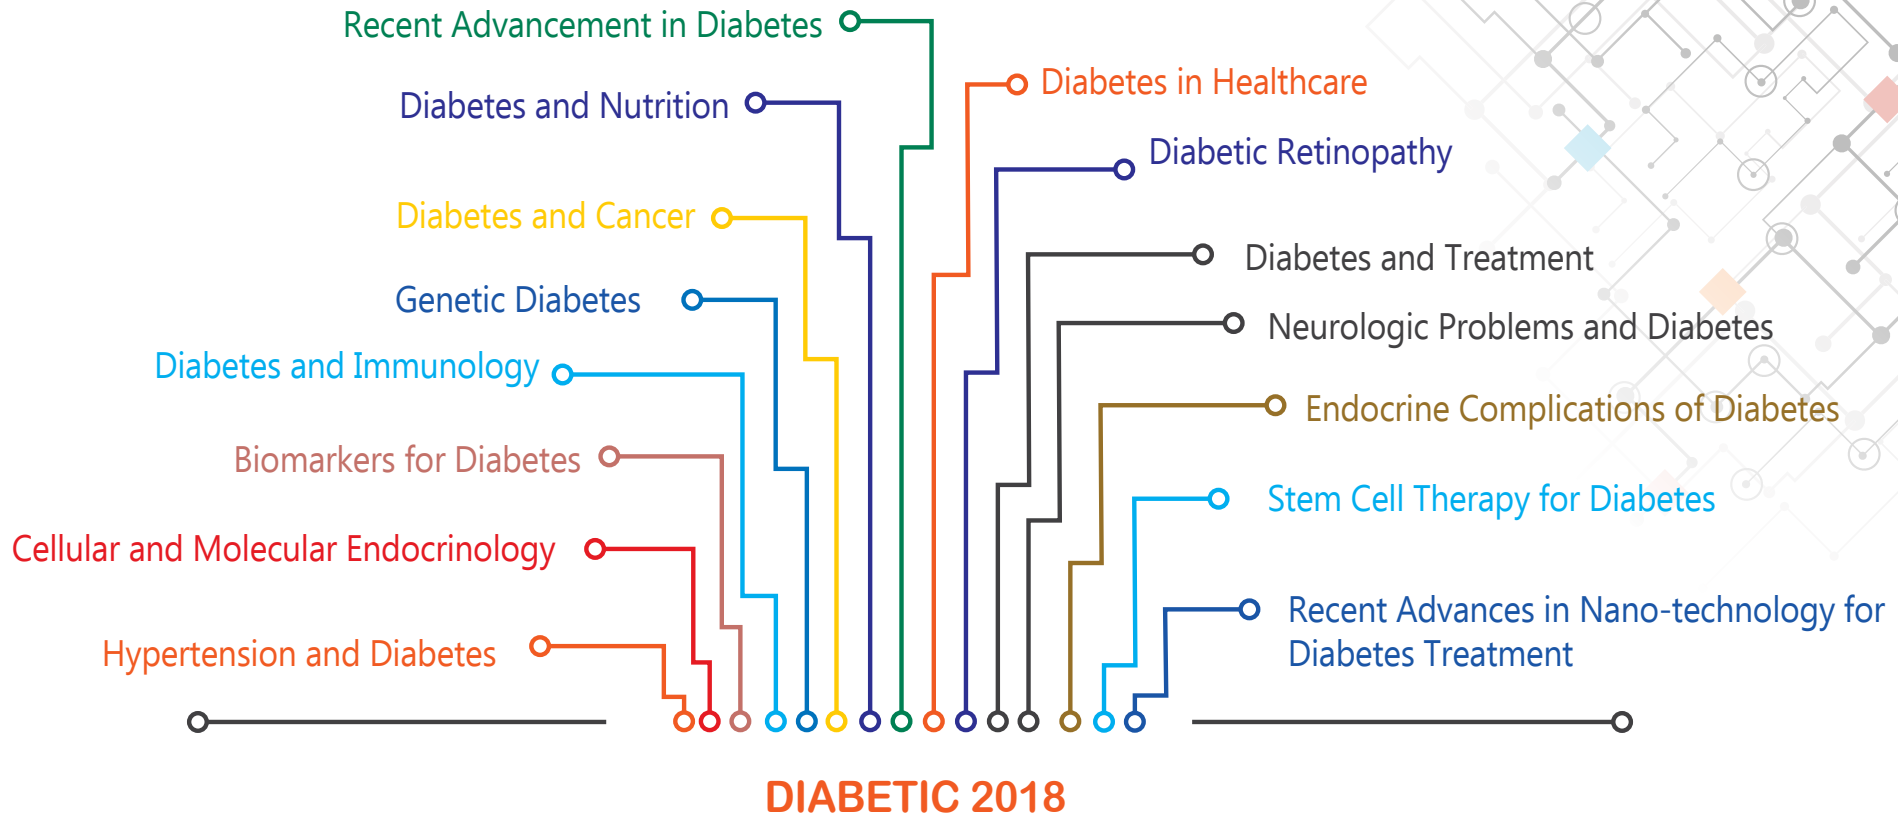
Recent Advancement in Diabetes

Diabetes and Nutrition

Diabetes in Healthcare

Diabetic Retinopathy

Diabetes and Cancer

Genetic Diabetes

Diabetes and Treatment

Neurologic Problems and Diabetes

Diabetes and Immunology

Endocrine Complications of Diabetes

Biomarkers for Diabetes

Stem Cell Therapy for Diabetes

Cellular and Molecular Endocrinology

Recent Advances in Nano-technology for Diabetes Treatment

Hypertension and Diabetes

DIABETIC 2018